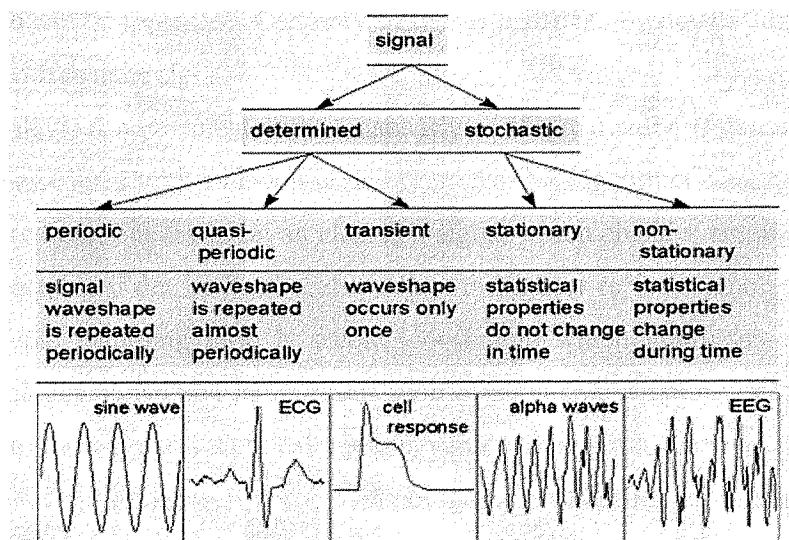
signal

determined stochastic

| periodic | quasi-periodic | transient | stationary | non-stationary |
|---|---|---|---|---|
| signal waveshape is repeated periodically | waveshape is repeated almost periodically | waveshape occurs only once | statistical properties do not change in time | statistical properties change during time |
| sine wave | ECG | cell response | alpha waves | EEG |